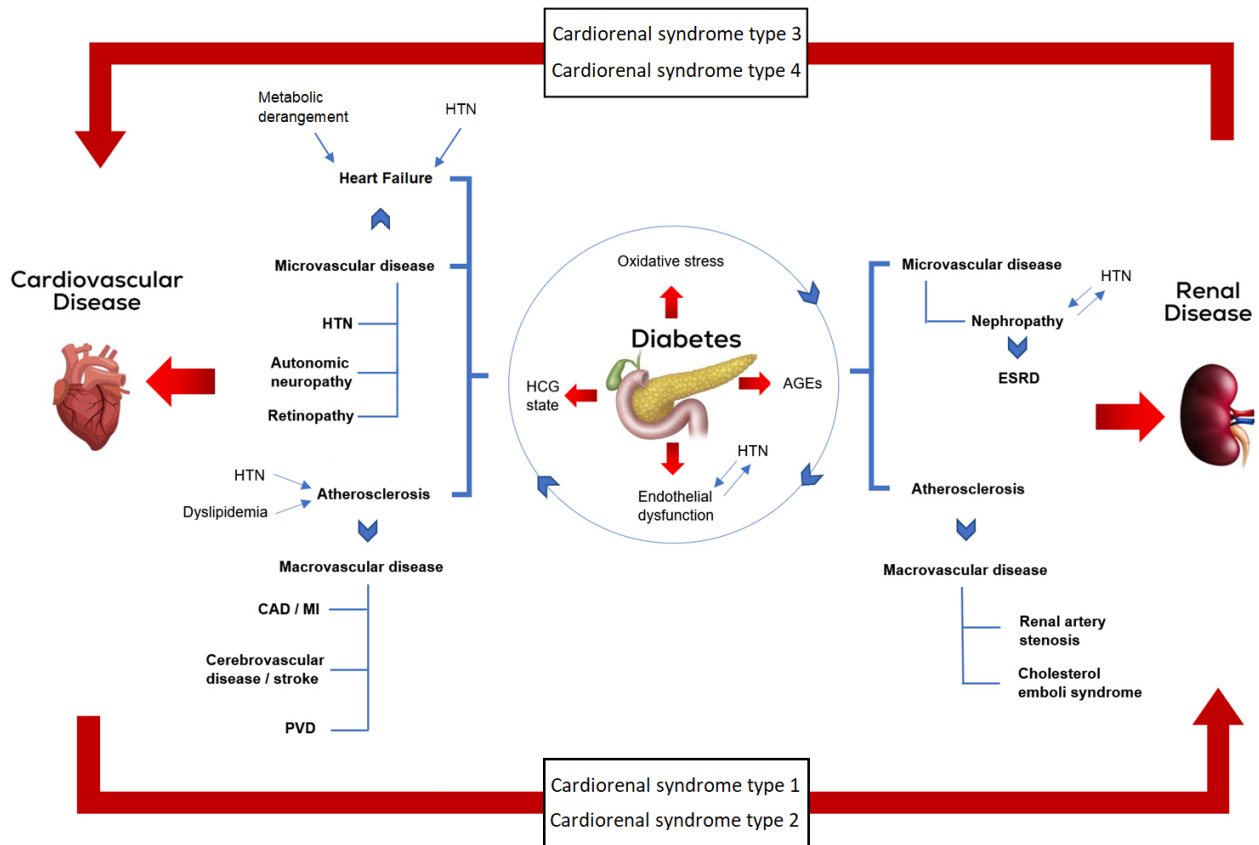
Cardiorenal syndrome type 3
Cardiorenal syndrome type 4

Metabolic derangement

HTN

Heart Failure

Microvascular disease

HTN

Autonomic neuropathy

Retinopathy

HTN

Dyslipidemia

Atherosclerosis

Macrovascular disease

CAD / MI

Cerebrovascular disease / stroke

PVD

Cardiovascular Disease

Oxidative stress

Diabetes

HCG state

AGEs

HTN

Endothelial dysfunction

Microvascular disease

HTN

Nephropathy

ESRD

Atherosclerosis

Macrovascular disease

Renal artery stenosis

Cholesterol emboli syndrome

Renal Disease

Cardiorenal syndrome type 1
Cardiorenal syndrome type 2